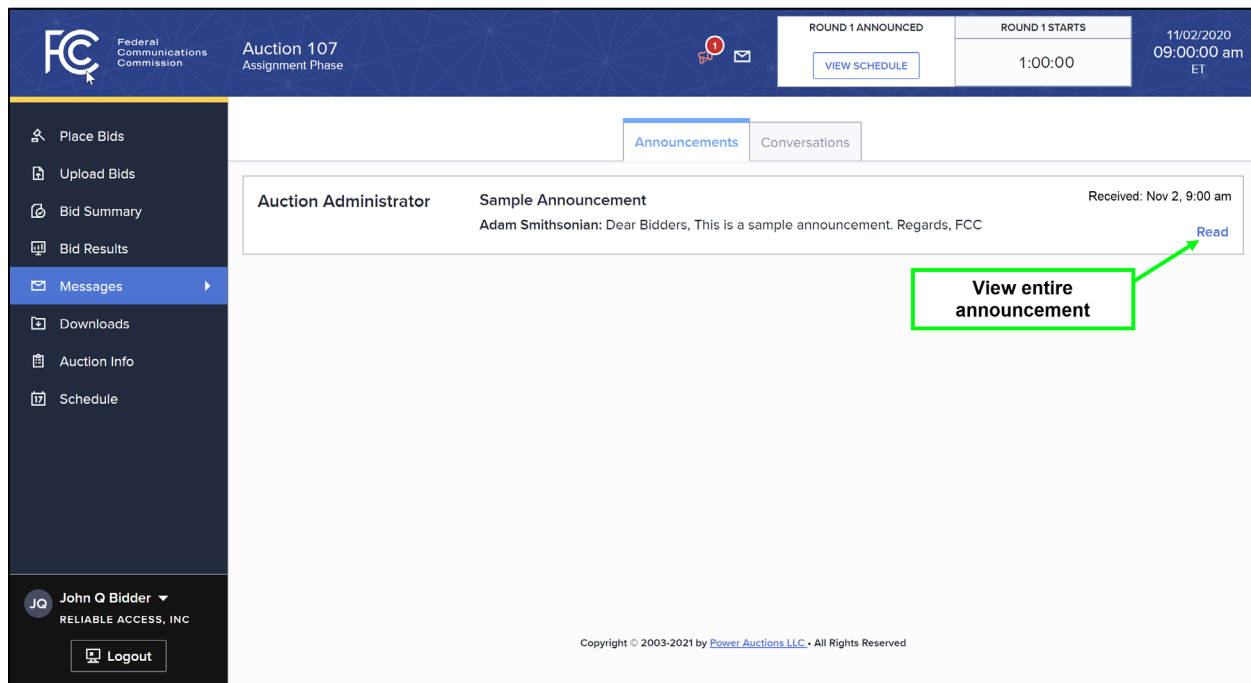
FCC Federal Communications Commission

Auction 107
Assignment Phase

1

ROUND 1 ANNOUNCED
VIEW SCHEDULE

ROUND 1 STARTS
1:00:00

11/02/2020
09:00:00 am
ET

Place Bids
Upload Bids
Bid Summary
Bid Results
Messages
Downloads
Auction Info
Schedule

Announcements
Conversations

Auction Administrator

Sample Announcement
Adam Smithsonian: Dear Bidders, This is a sample announcement. Regards, FCC

Received: Nov 2, 9:00 am
Read

View entire announcement

JQ John Q Bidder
RELIABLE ACCESS, INC
Logout

Copyright © 2003-2021 by Power Auctions LLC • All Rights Reserved